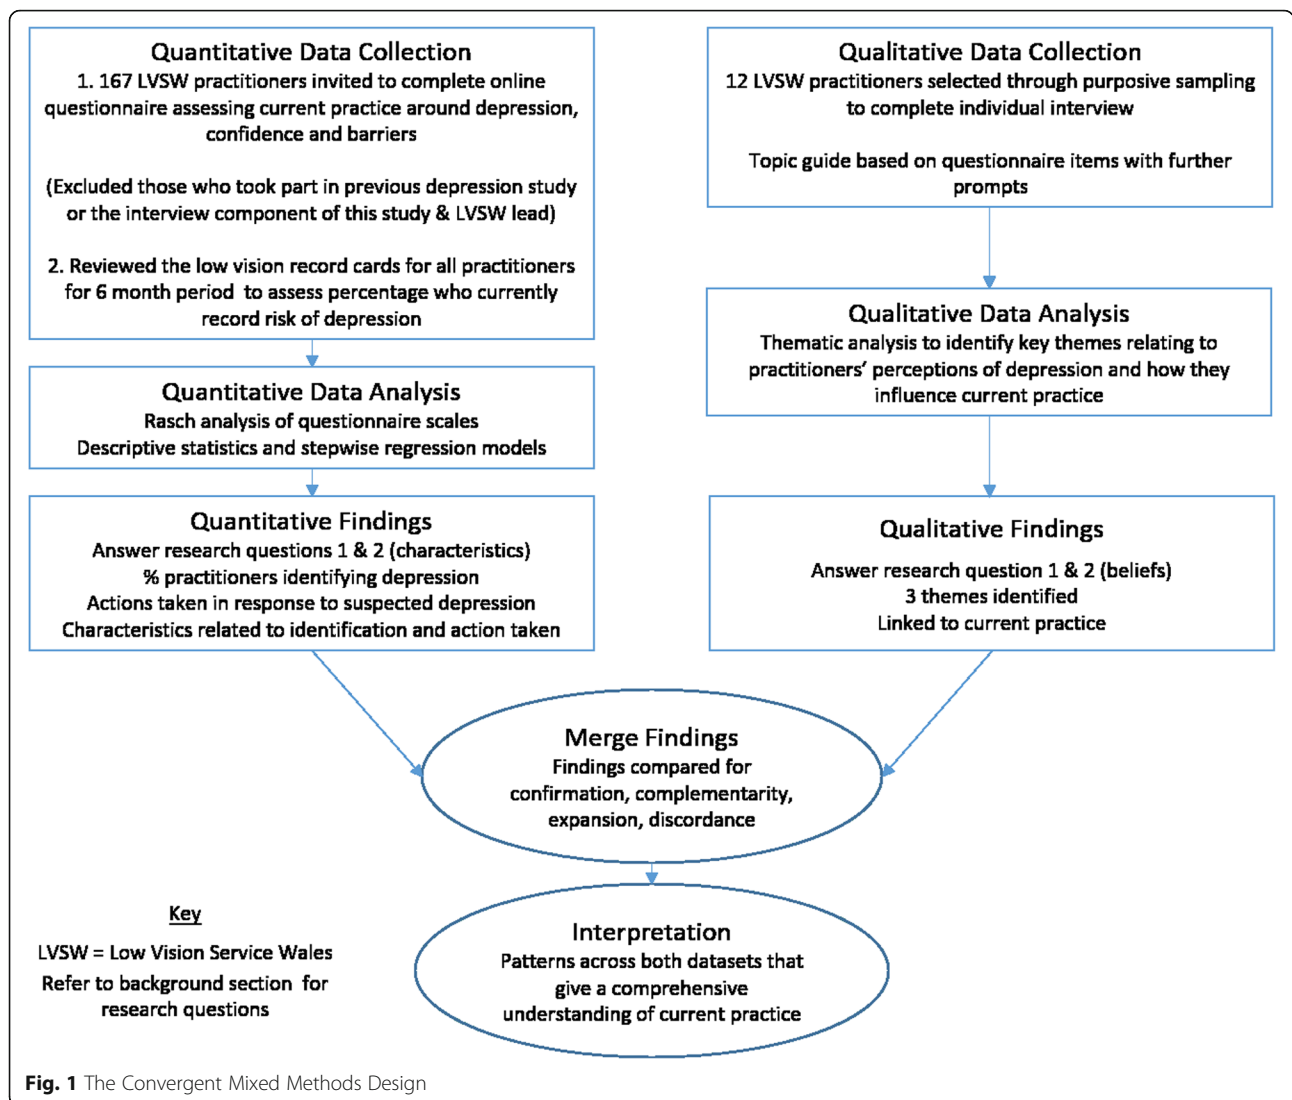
Quantitative Data Collection
1. 167 LVSW practitioners invited to complete online questionnaire assessing current practice around depression, confidence and barriers

(Excluded those who took part in previous depression study or the interview component of this study & LVSW lead)

2. Reviewed the low vision record cards for all practitioners for 6 month period to assess percentage who currently record risk of depression

Quantitative Data Analysis
Rasch analysis of questionnaire scales
Descriptive statistics and stepwise regression models

Quantitative Findings
Answer research questions 1 & 2 (characteristics)
% practitioners identifying depression
Actions taken in response to suspected depression
Characteristics related to identification and action taken

Qualitative Data Collection
12 LVSW practitioners selected through purposive sampling to complete individual interview

Topic guide based on questionnaire items with further prompts

Qualitative Data Analysis
Thematic analysis to identify key themes relating to practitioners' perceptions of depression and how they influence current practice

Qualitative Findings
Answer research question 1 & 2 (beliefs)
3 themes identified
Linked to current practice

Merge Findings
Findings compared for confirmation, complementarity, expansion, discordance

Key
LVSW = Low Vision Service Wales
Refer to background section for research questions

Interpretation
Patterns across both datasets that give a comprehensive understanding of current practice

Fig. 1 The Convergent Mixed Methods Design